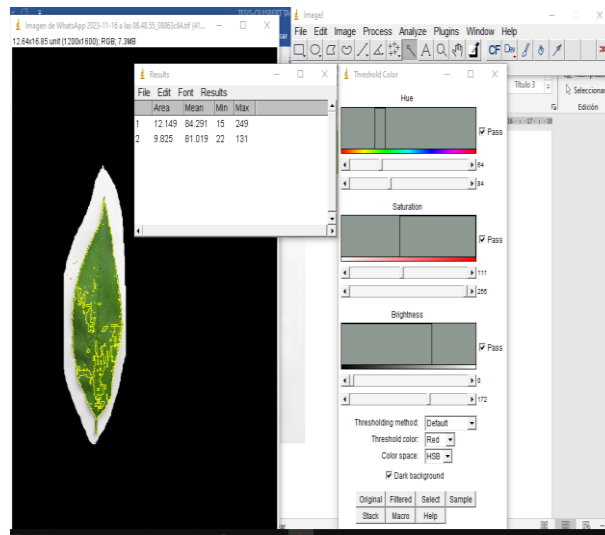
Imagen de WhatsApp 2023-11-16 a las 08.48.55_08863c84.tif (41...
12.64x16.85 unit (1200x1600); RGB; 7.3MB

ImageJ
File Edit Image Process Analyze Plugins Window Help

Results
File Edit Font Results

| | Area | Mean | Min | Max |
|---|---|---|---|---|
| 1 | 12.149 | 84.291 | 15 | 249 |
| 2 | 9.825 | 81.019 | 22 | 131 |

Threshold Color
Hue
Pass
64
84
Saturation
Pass
111
255
Brightness
Pass
0
172
Thresholding method: Default
Threshold color: Red
Color space: HSB
Dark background
Original Filtered Select Sample
Stack Macro Help

Título 3
Seleccionar
Edición